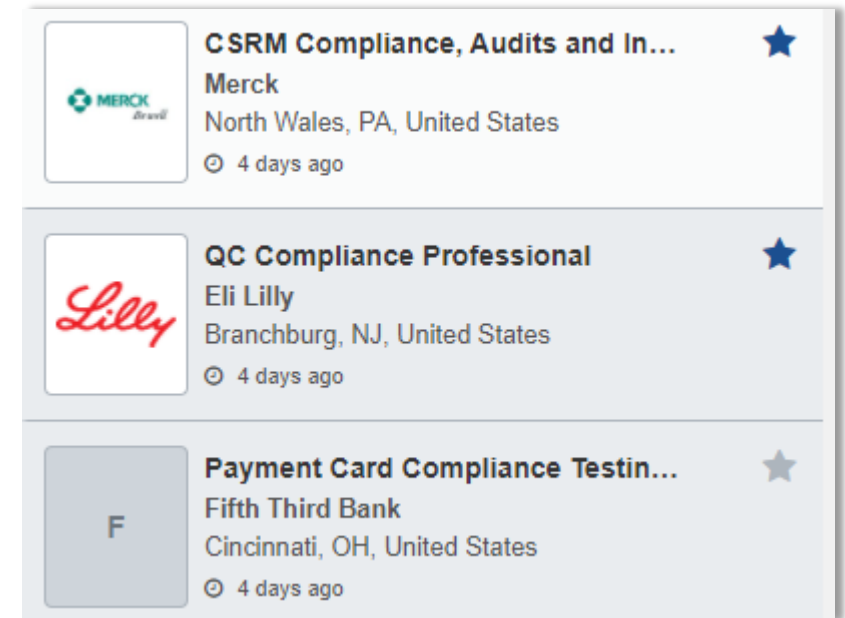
MERCK Brasil

CSRM Compliance, Audits and In...
Merck
North Wales, PA, United States
4 days ago

Lilly

QC Compliance Professional
Eli Lilly
Branchburg, NJ, United States
4 days ago

F

Payment Card Compliance Testin...
Fifth Third Bank
Cincinnati, OH, United States
4 days ago